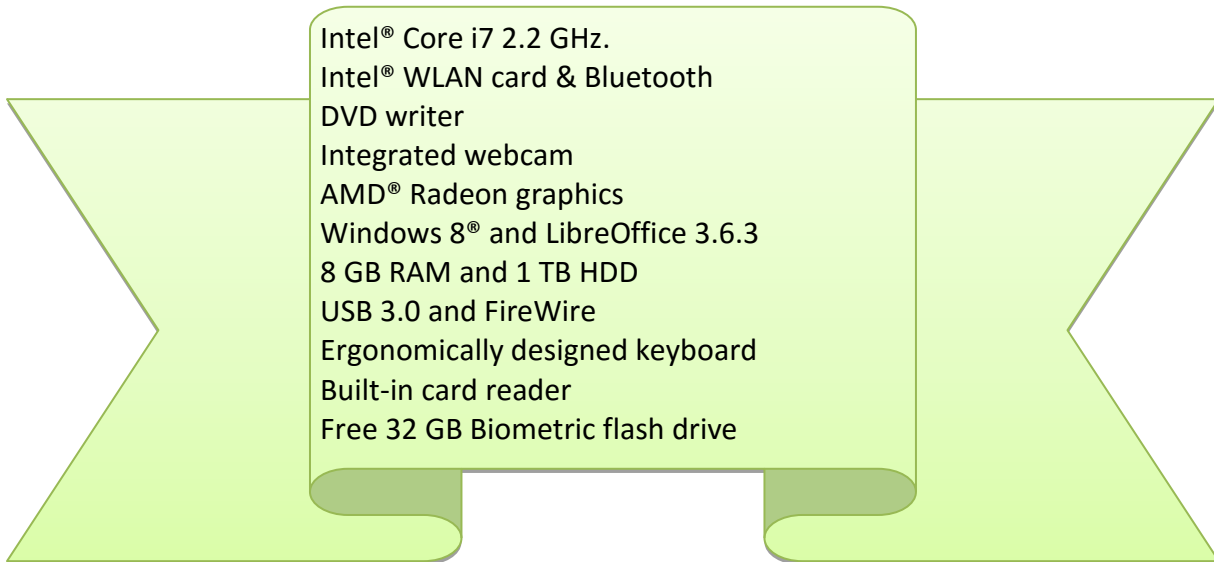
Intel® Core i7 2.2 GHz.
Intel® WLAN card & Bluetooth
DVD writer
Integrated webcam
AMD® Radeon graphics
Windows 8® and LibreOffice 3.6.3
8 GB RAM and 1 TB HDD
USB 3.0 and FireWire
Ergonomically designed keyboard
Built-in card reader
Free 32 GB Biometric flash drive